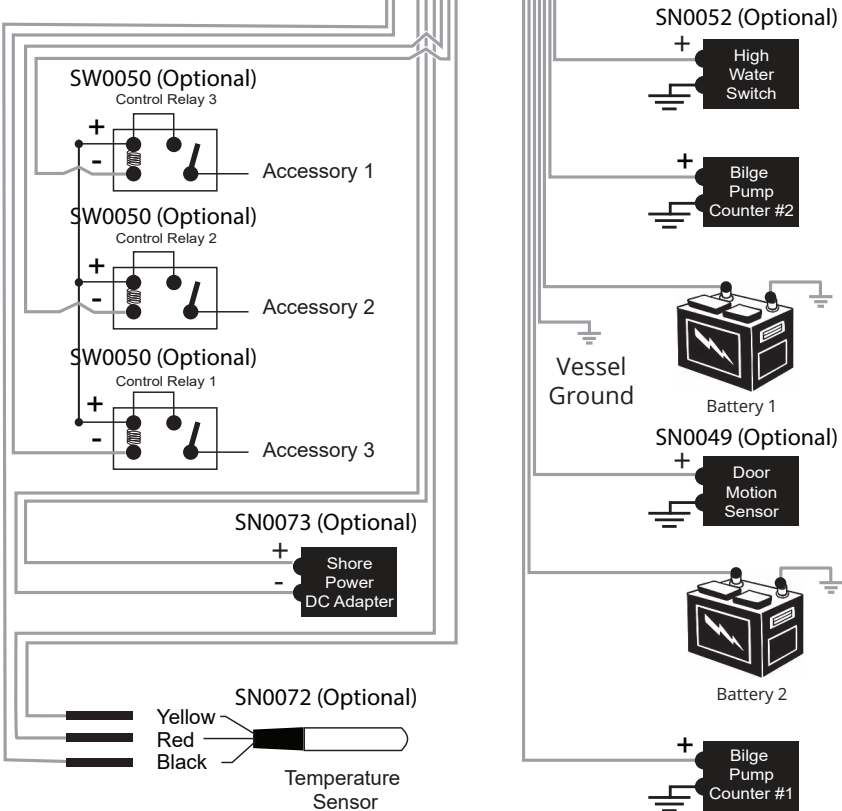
SW0050 (Optional)
Control Relay 3
+
-
Accessory 1

SW0050 (Optional)
Control Relay 2
+
-
Accessory 2

SW0050 (Optional)
Control Relay 1
+
-
Accessory 3

SN0073 (Optional)
+
-
Shore Power DC Adapter

SN0072 (Optional)
Yellow
Red
Black
Temperature Sensor

SN0052 (Optional)
+
High Water Switch

+
Bilge Pump Counter #2

Vessel Ground

Battery 1

SN0049 (Optional)
+
Door Motion Sensor

Battery 2

+
Bilge Pump Counter #1